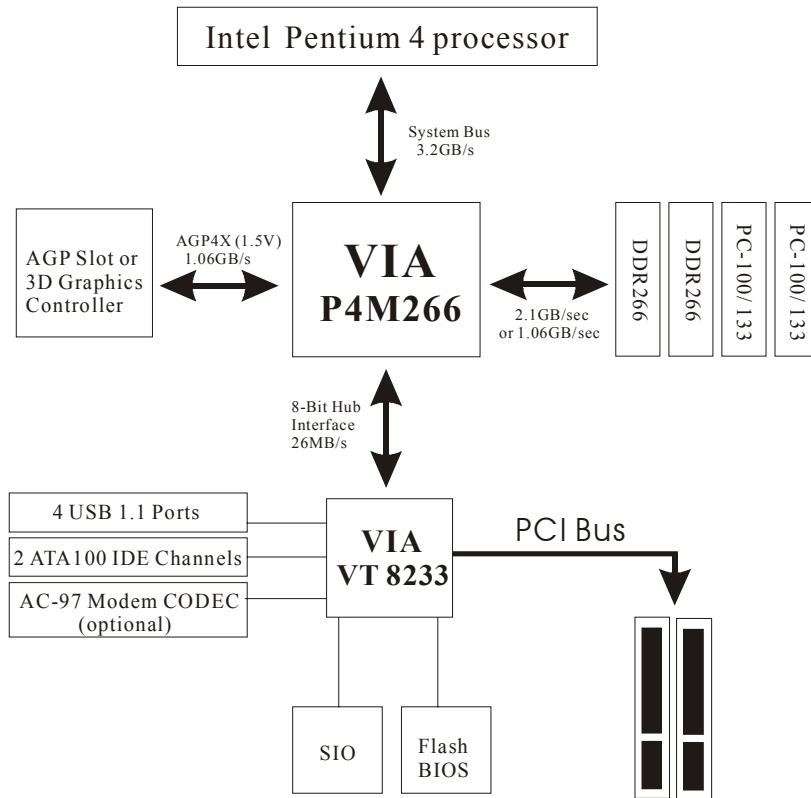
Intel Pentium 4 processor

System Bus
3.2GB/s

AGP Slot or
3D Graphics
Controller

AGP4X (1.5V)
1.06GB/s

VIA
P4M266

2.1GB/sec
or 1.06GB/sec

DDR266

DDR266

PC-100/133

PC-100/133

8-Bit Hub
Interface
26MB/s

4 USB 1.1 Ports

2 ATA100 IDE Channels

AC-97 Modem CODEC
(optional)

VIA
VT 8233

PCI Bus

SIO

Flash
BIOS